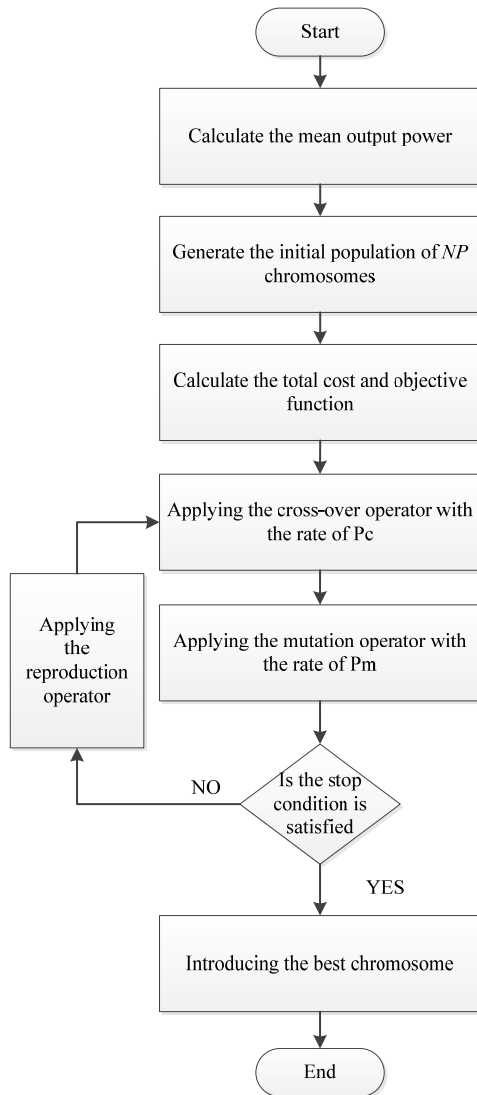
Start

Calculate the mean output power

Generate the initial population of *NP* chromosomes

Calculate the total cost and objective function

Applying the cross-over operator with the rate of Pc

Applying the mutation operator with the rate of Pm

Applying the reproduction operator

NO

Is the stop condition is satisfied

YES

Introducing the best chromosome

End